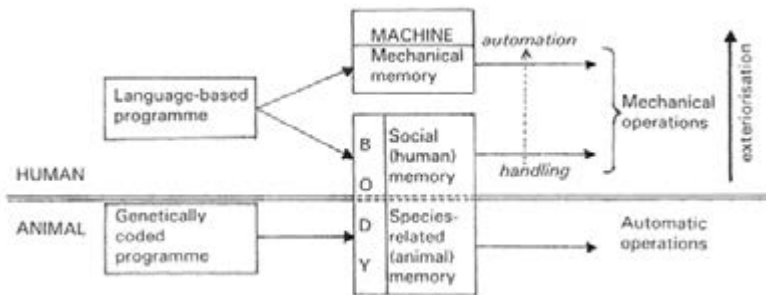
MACHINE
Mechanical memory

automation

Language-based programme

B
O
D
Y

Social (human) memory

handling

Mechanical operations

exteriorisation

HUMAN

ANIMAL

Genetically coded programme

Species-related (animal) memory

Automatic operations